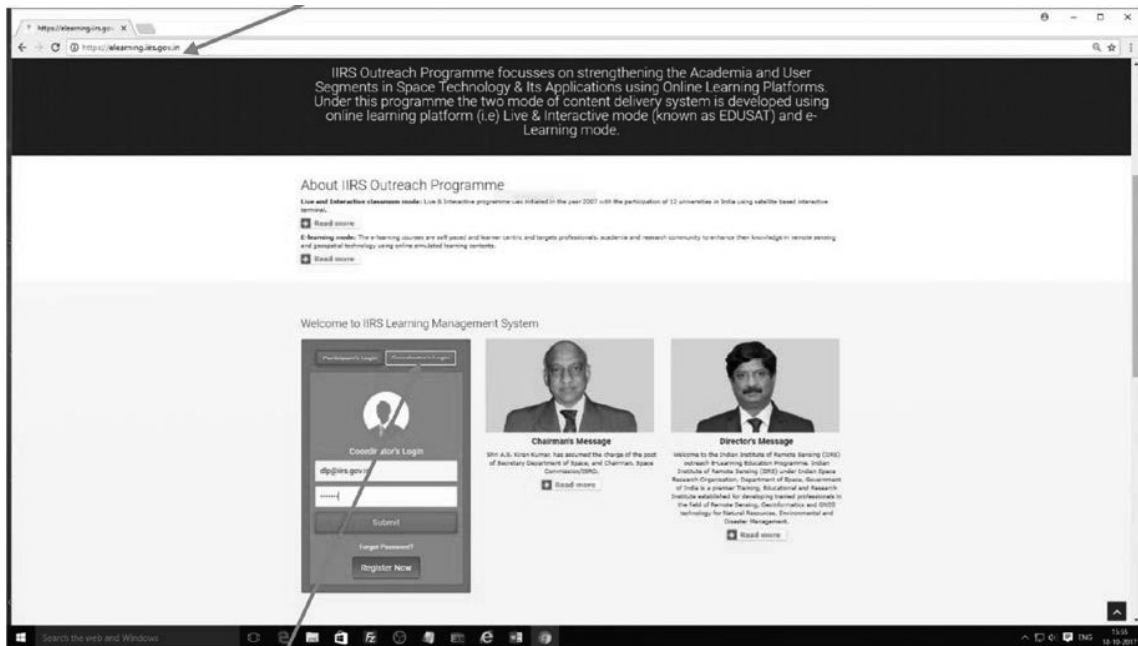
https://elearning.iirs.gov. ×

https://elearning.iirs.gov.in

IIRS Outreach Programme focusses on strengthening the Academia and User Segments in Space Technology & Its Applications using Online Learning Platforms. Under this programme the two mode of content delivery system is developed using online learning platform (i.e) Live & Interactive mode (known as EDUSAT) and e-Learning mode.

About IIRS Outreach Programme

Live and Interactive classroom mode: Live & Interactive programme was initiated in the year 2007 with the participation of 12 universities in India using satellite based interactive terminal.

Read more

E-learning mode: The e-learning courses are self-paced and learner centric and targets professionals, academia and research community to enhance their knowledge in remote sensing and geospatial technology using online emulated learning contents.

Read more

Welcome to IIRS Learning Management System

Participant's Login Coordinator's Login

Coordinator's Login

dlp@iirs.gov.in

••••••

Submit

Forgot Password?

Register Now

Chairman's Message

Shri A.S. Kiran Kumar, has assumed the charge of the post of Secretary Department of Space, and Chairman, Space Commission/ISRO.

Read more

Director's Message

Welcome to the Indian Institute of Remote Sensing (IIRS) outreach & Learning Education Programme. Indian Institute of Remote Sensing (IIRS) under Indian Space Research Organisation, Department of Space, Government of India is a premier Training, Educational and Research Institute established for developing trained professionals in the field of Remote Sensing, Geoinformatics and GNSS technology for Natural Resources, Environmental and Disaster Management.

Read more

Search the web and Windows

ENG 15:55 18-10-2017